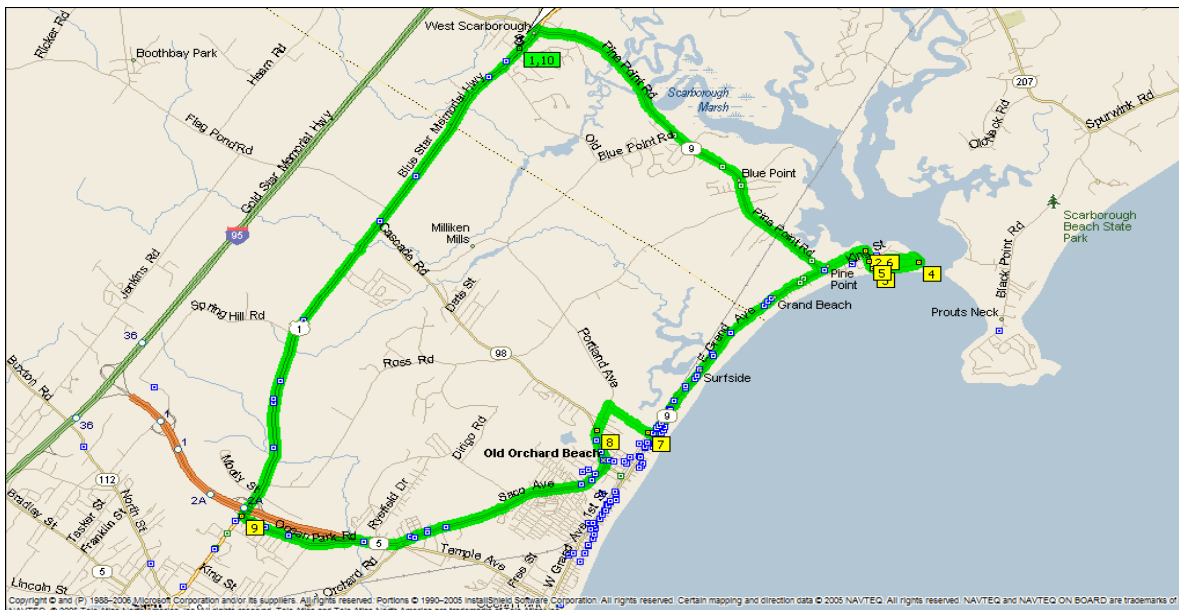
West Scarborough
Ricker Rd
Boothbay Park
Haam Rd
1,10
Pine Point Rd
Scarborough Marsh
207
Spurwink Rd
Old Neck Rd
Blue Star Memorial Hwy
Gold Star Memorial Hwy
Flag Pond Rd
Old Blue Point Rd
9
Blue Point
Scarborough Beach State Park
95
Milliken Mills
Pine Point Rd
Cascade Rd
Jenkins Rd
King St
2,6
5
3
4
Black Point Rd
Pine Point
Grand Beach
Dale St
Spring Hill Rd
1
Prouts Neck
Grand Ave
36
Ross Rd
98
Portland Ave
Surfside
Buxton Rd
36
1
1
9
8
7
Old Orchard Beach
Dirigo Rd
112
North St
Moody St
Bradley St
Tasker St
Franklin St
2A
2A
9
Ocean Park Rd
Ryefield Dr
Saco Ave
1st St
5
Temple Ave
W Grand Ave
Free St
King St
5
Lincoln St
Orchard Rd
Copyright © and (P) 1988–2006 Microsoft Corporation and/or its suppliers. All rights reserved. Portions © 1990–2005 InstallShield Software Corporation. All rights reserved. Certain mapping and direction data © 2005 NAVTEQ. All rights reserved. NAVTEQ and NAVTEQ ON BOARD are trademarks of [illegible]